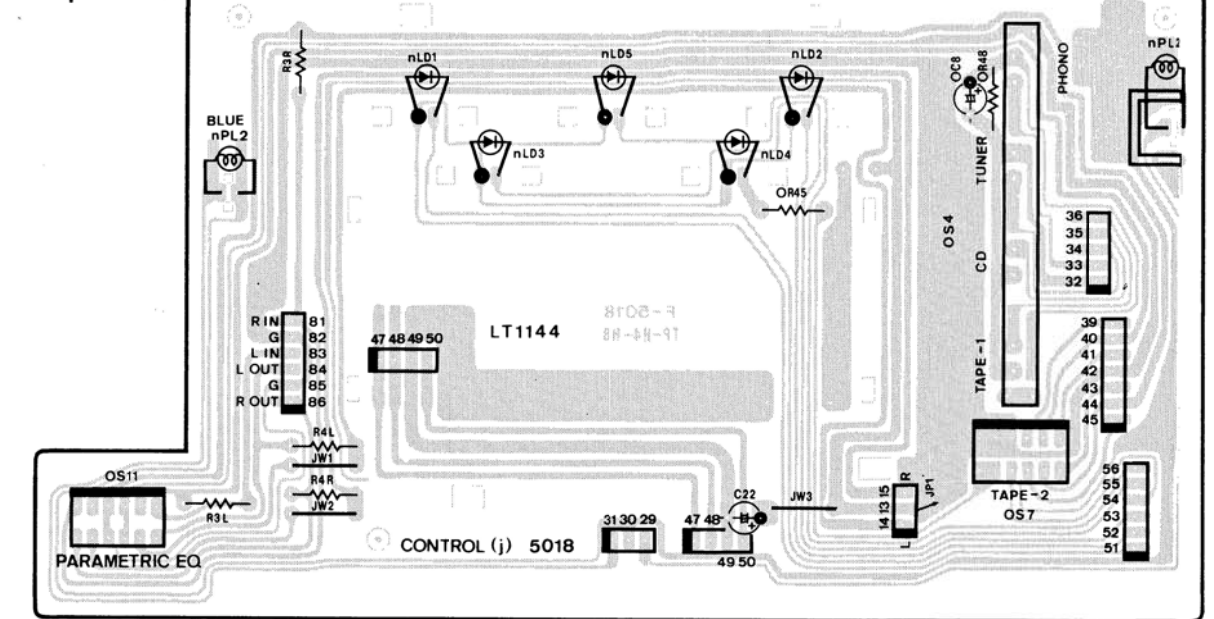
R3R
nLD1
nLD5
nLD2
OC8
OR48
PHONO
nPL2
BLUE
nPL2
nLD3
nLD4
TUNER
OR45
OS4
36
35
34
33
32
CD
R IN 81
G 82
L IN 83
L OUT 84
G 85
R OUT 86
47 48 49 50
LT1144
F-5018
TP-R4-H8
TAPE-1
39
40
41
42
43
44
45
R4L
JW1
R4R
JW2
OS11
R3L
PARAMETRIC EQ
CONTROL (j) 5018
31 30 29
47 48
49 50
C22
JW3
14 13 15
R
L
JP1
TAPE-2
OS7
56
55
54
53
52
51